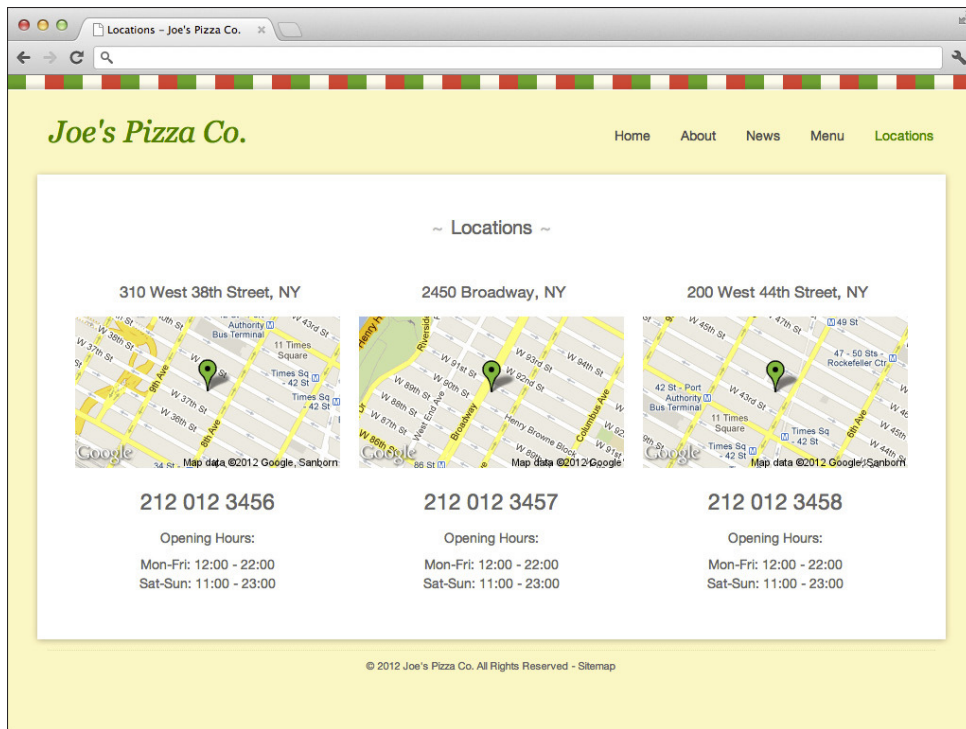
Locations – Joe's Pizza Co.

Joe's Pizza Co.

Home About News Menu Locations

~ Locations ~

310 West 38th Street, NY

Authority Bus Terminal
W 38th St
W 37th St
11 Times Square
9th Ave
Times Sq - 42 St
W 37th St
Times Sq 42 St
W 36th St
8th Ave
Google
Map data ©2012 Google, Sanborn

212 012 3456

Opening Hours:

Mon-Fri: 12:00 - 22:00
Sat-Sun: 11:00 - 23:00

2450 Broadway, NY

Riverside
W 93rd St
W 94th St
W 91st St
W 92nd St
W 90th St
W 89th St
W 88th St
West End Ave
Broadway
W 87th St
Henry Browne Block
Columbus Ave
W 86th St
86 St
Google
Map data ©2012 Google

212 012 3457

Opening Hours:

Mon-Fri: 12:00 - 22:00
Sat-Sun: 11:00 - 23:00

200 West 44th Street, NY

W 45th St
W 47th St
49 St
47 - 50 Sts - Rockefeller Ctr
42 St - Port Authority Bus Terminal
W 43rd St
11 Times Square
Times Sq - 42 St
Times Sq - 42 St
6th Ave
W 44th St
W 45th
Google
Map data ©2012 Google, Sanborn

212 012 3458

Opening Hours:

Mon-Fri: 12:00 - 22:00
Sat-Sun: 11:00 - 23:00

© 2012 Joe's Pizza Co. All Rights Reserved - Sitemap